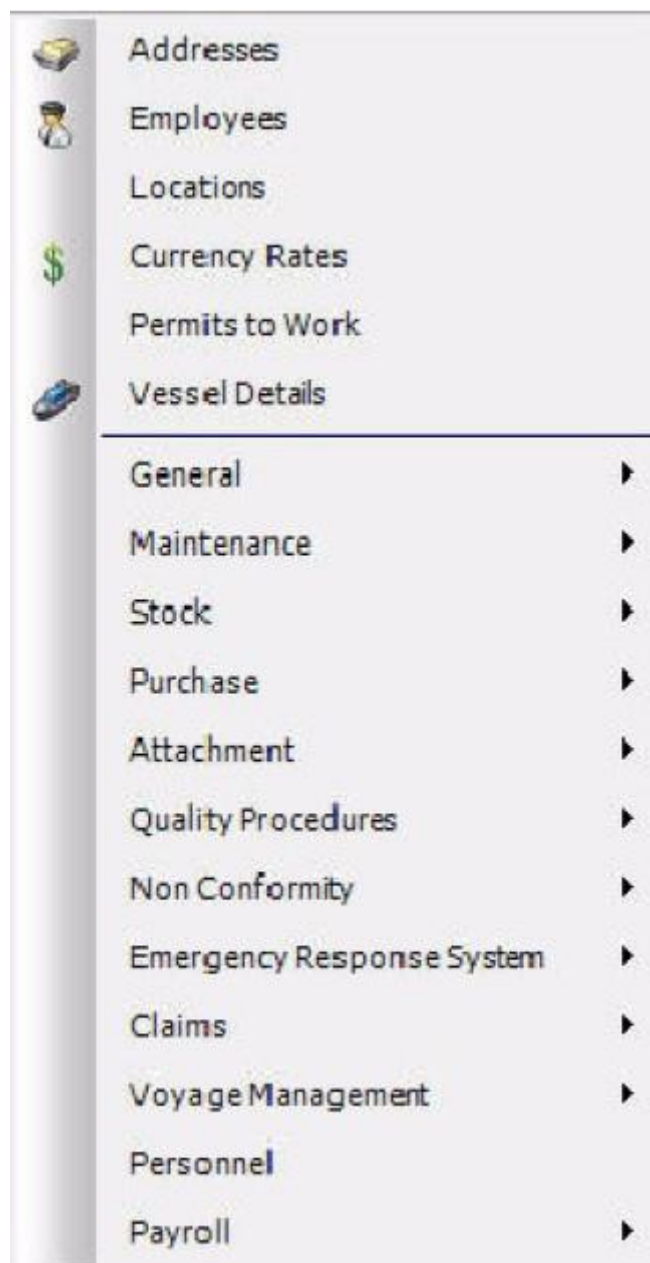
Addresses
Employees
Locations
$ Currency Rates
Permits to Work
Vessel Details

General
Maintenance
Stock
Purchase
Attachment
Quality Procedures
Non Conformity
Emergency Response System
Claims
Voyage Management
Personnel
Payroll